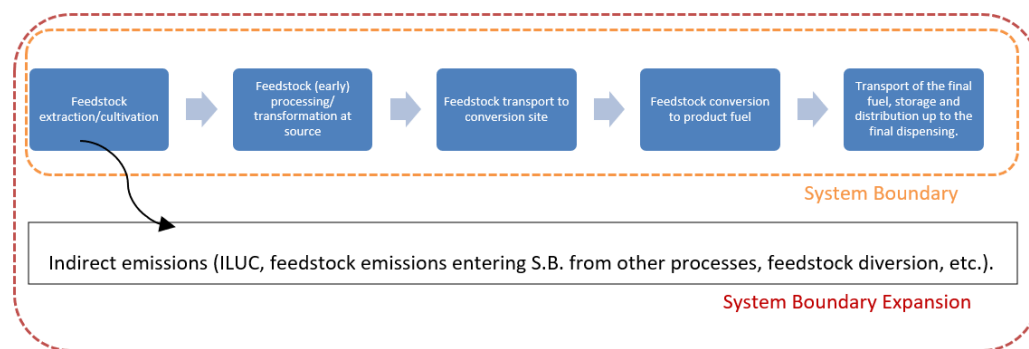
Feedstock extraction/cultivation

Feedstock (early) processing/ transformation at source

Feedstock transport to conversion site

Feedstock conversion to product fuel

Transport of the final fuel, storage and distribution up to the final dispensing.

System Boundary

Indirect emissions (ILUC, feedstock emissions entering S.B. from other processes, feedstock diversion, etc.).

System Boundary Expansion